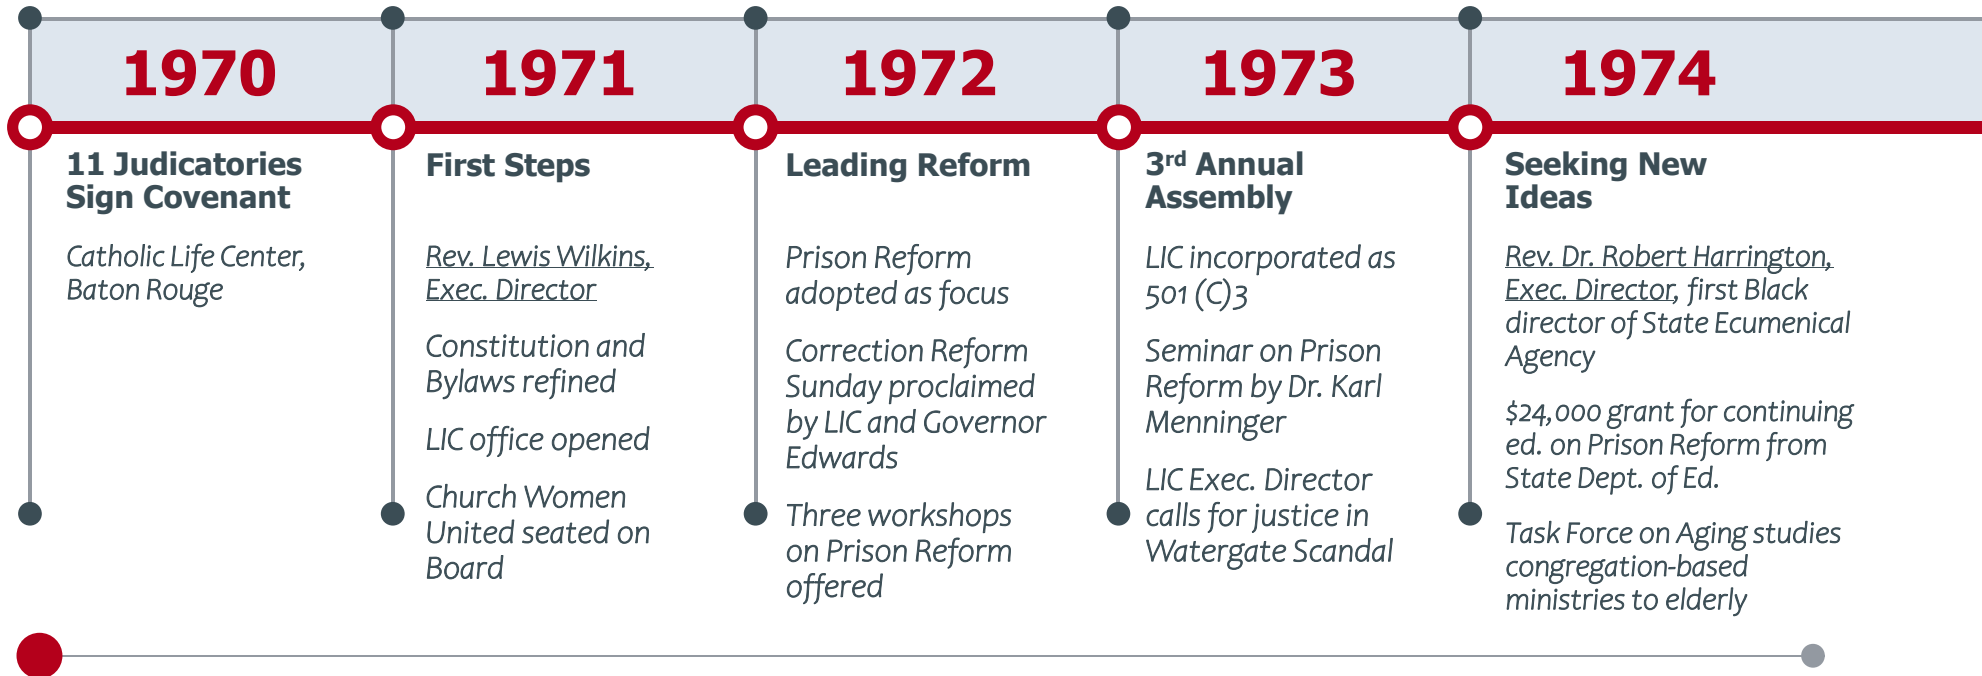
1970

11 Judicatories Sign Covenant

Catholic Life Center, Baton Rouge

1971

First Steps

Rev. Lewis Wilkins, Exec. Director

Constitution and Bylaws refined

LIC office opened

Church Women United seated on Board

1972

Leading Reform

Prison Reform adopted as focus

Correction Reform Sunday proclaimed by LIC and Governor Edwards

Three workshops on Prison Reform offered

1973

3$^{rd}$ Annual Assembly

LIC incorporated as 501 (C)3

Seminar on Prison Reform by Dr. Karl Menninger

LIC Exec. Director calls for justice in Watergate Scandal

1974

Seeking New Ideas

Rev. Dr. Robert Harrington, Exec. Director, first Black director of State Ecumenical Agency

$24,000 grant for continuing ed. on Prison Reform from State Dept. of Ed.

Task Force on Aging studies congregation-based ministries to elderly